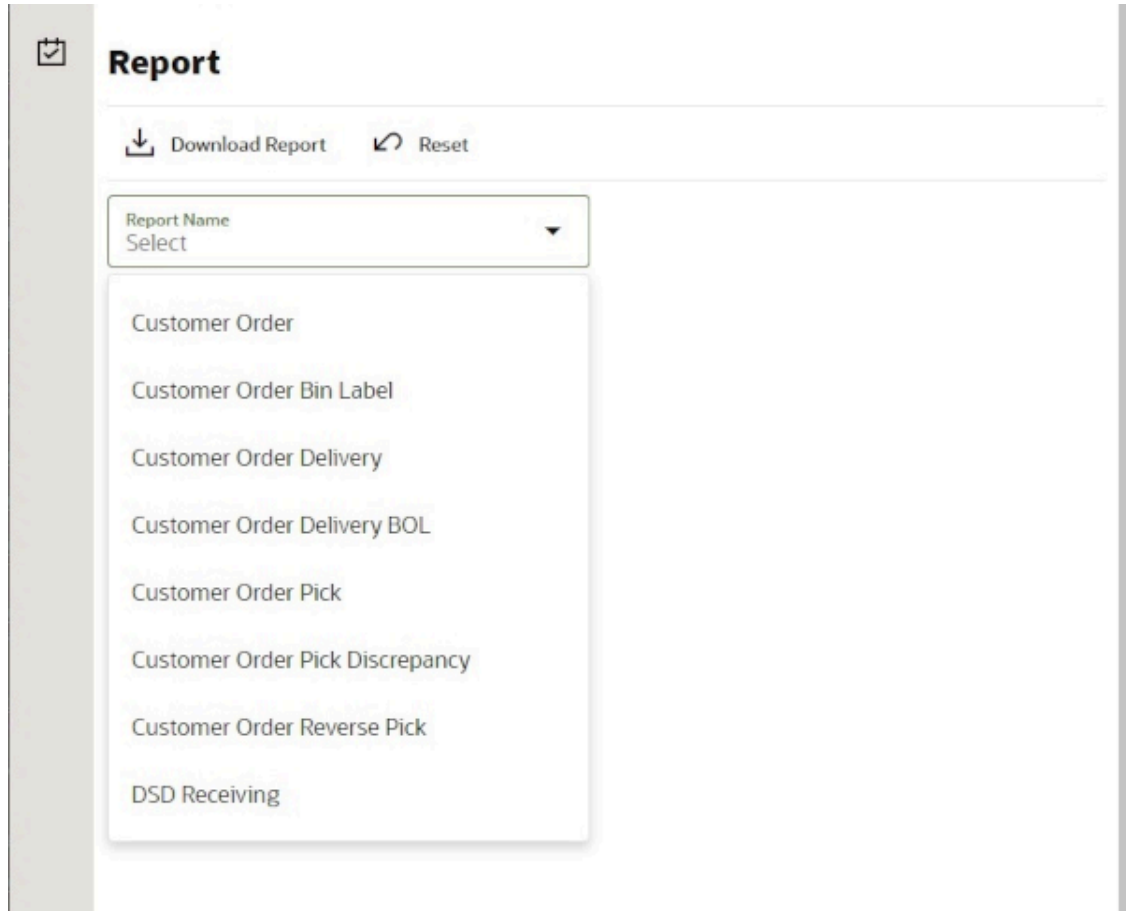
Report

Download Report Reset

Report Name
Select

Customer Order

Customer Order Bin Label

Customer Order Delivery

Customer Order Delivery BOL

Customer Order Pick

Customer Order Pick Discrepancy

Customer Order Reverse Pick

DSD Receiving